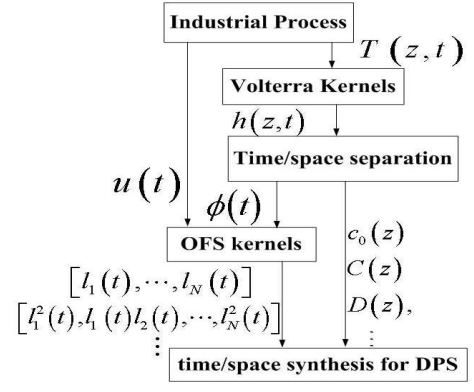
Industrial Process

$T(z,t)$

Volterra Kernels

$h(z,t)$

Time/space separation

$u(t)$

$\phi(t)$

OFS kernels

$c_0(z)$

$C(z)$

$D(z),$

$\vdots$

$\left[l_1(t),\cdots,l_N(t)\right]$

$\left[l_1^2(t),l_1(t)l_2(t),\cdots,l_N^2(t)\right]$

$\vdots$

time/space synthesis for DPS